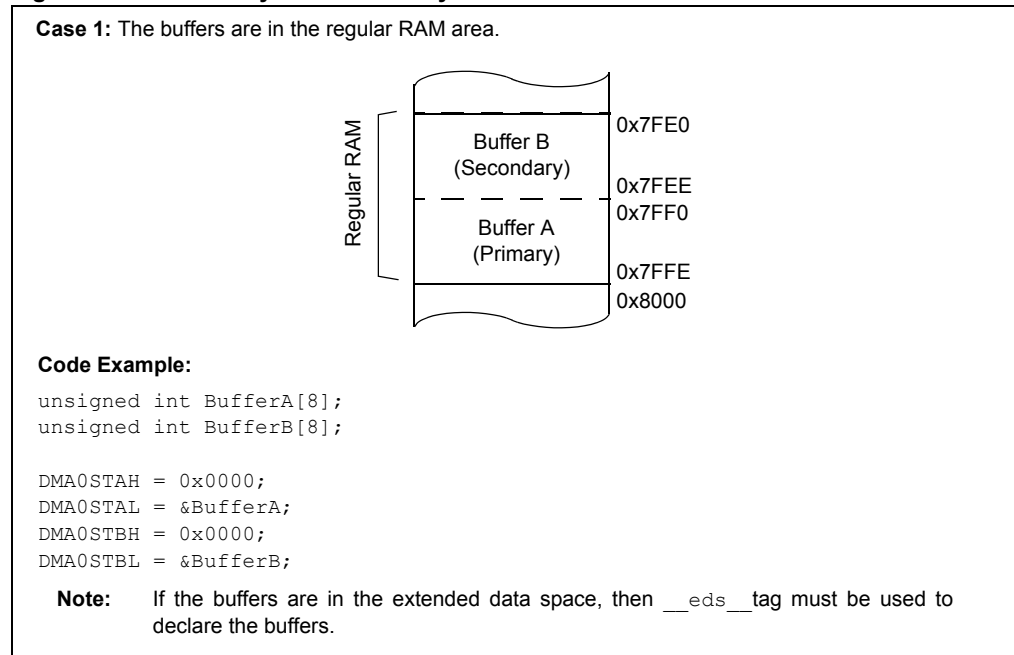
Case 1: The buffers are in the regular RAM area.

Regular RAM

Buffer B
(Secondary)

Buffer A
(Primary)

0x7FE0
0x7FEE
0x7FF0
0x7FFE
0x8000

Code Example:

unsigned int BufferA[8];
unsigned int BufferB[8];

DMA0STAH = 0x0000;
DMA0STAL = &BufferA;
DMA0STBH = 0x0000;
DMA0STBL = &BufferB;

Note: If the buffers are in the extended data space, then __eds__ tag must be used to declare the buffers.